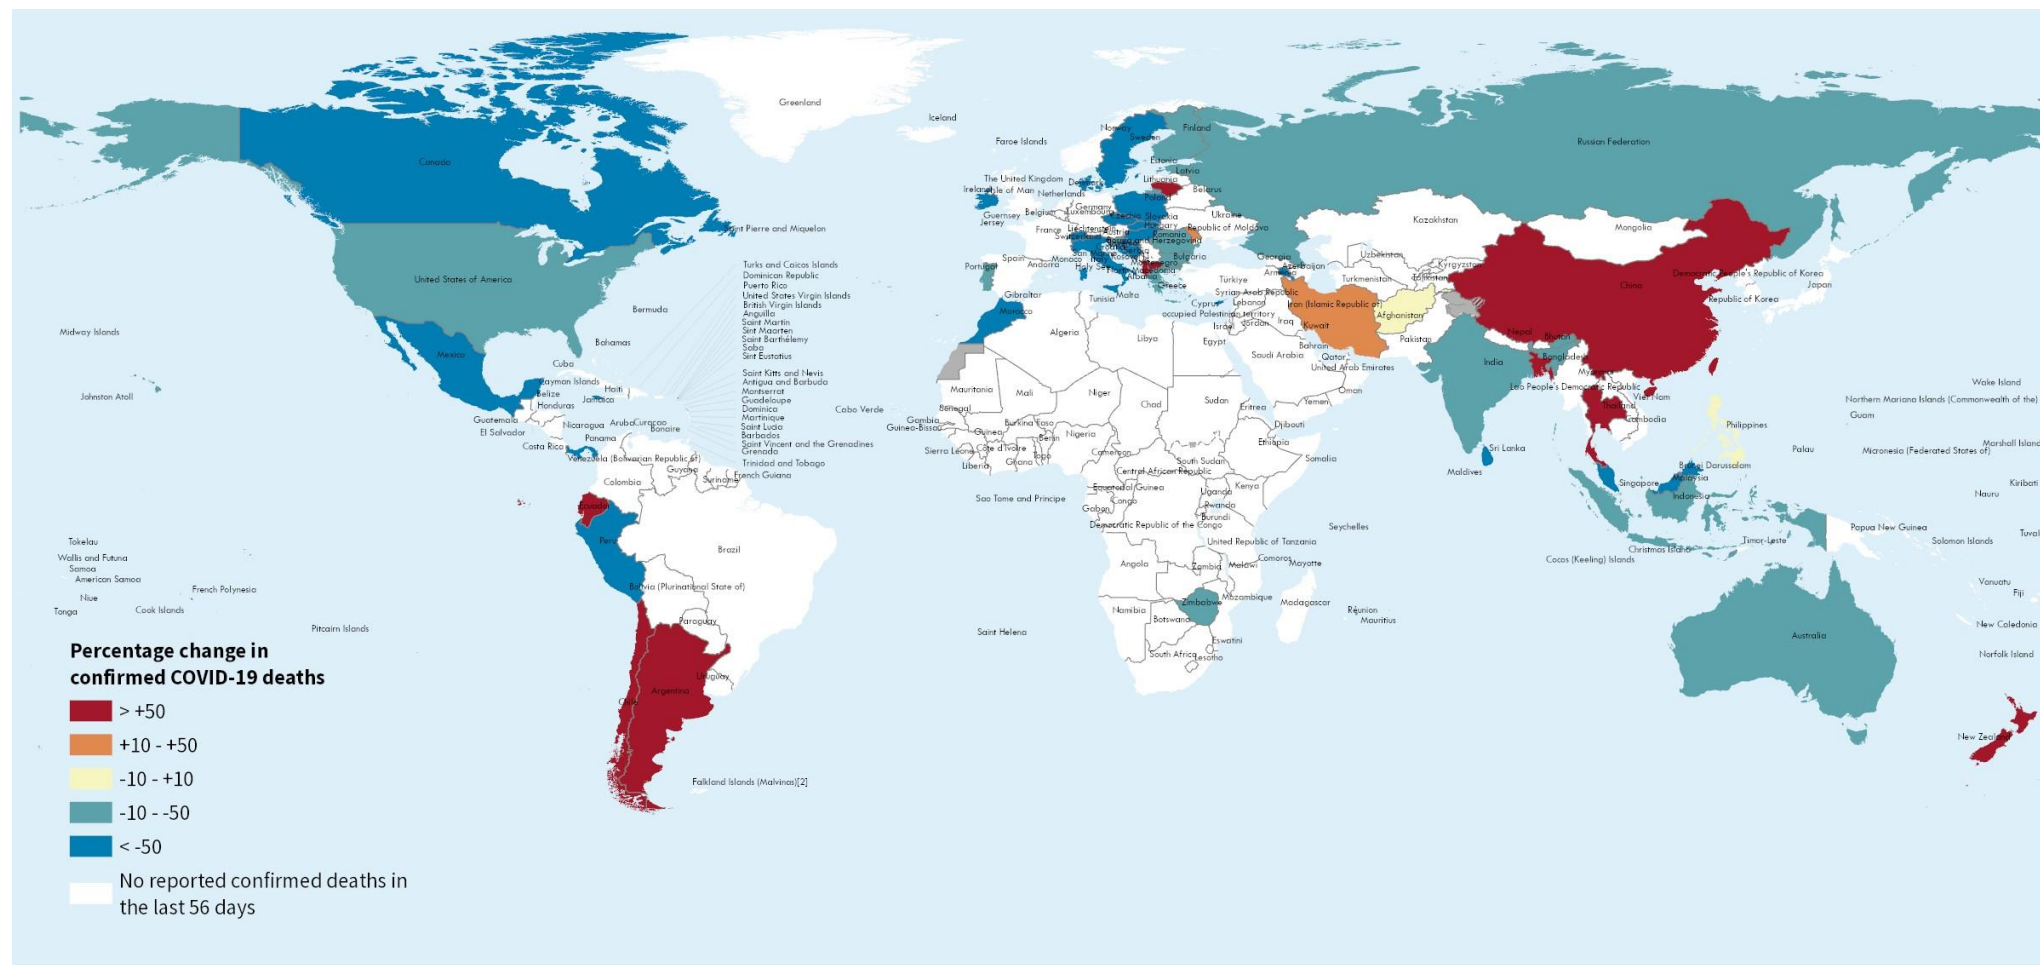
Greenland

Iceland

Canada

United States of America

Saint Pierre and Miquelon

Bermuda

Bahamas

Cuba

Mexico

Midway Islands

Johnston Atoll

Cayman Islands

Belize

Honduras

Haiti

Jamaica

Guatemala

El Salvador

Nicaragua

Costa Rica

Panama

Aruba

Curaçao

Bonaire

Turks and Caicos Islands
Dominican Republic
Puerto Rico
United States Virgin Islands
British Virgin Islands
Anguilla
Saint Martin
Sint Maarten
Saint Barthélemy
Saba
Sint Eustatius
Saint Kitts and Nevis
Antigua and Barbuda
Montserrat
Guadeloupe
Dominica
Martinique
Saint Lucia
Barbados
Saint Vincent and the Grenadines
Grenada
Trinidad and Tobago

Venezuela (Bolivarian Republic of)

Guyana

Suriname

French Guiana

Colombia

Ecuador

Peru

Brazil

Bolivia (Plurinational State of)

Paraguay

Chile

Argentina

Uruguay

Falkland Islands (Malvinas)[2]

Tokelau

Wallis and Futuna

Samoa

American Samoa

Niue

Tonga

Cook Islands

French Polynesia

Pitcairn Islands

Cabo Verde

Faroe Islands

Norway

Sweden

Finland

Estonia

Latvia

Lithuania

Denmark

The United Kingdom

Isle of Man

Ireland

Netherlands

Belarus

Poland

Germany

Belgium

Luxembourg

Czechia

Slovakia

Guernsey

Jersey

France

Liechtenstein

Switzerland

Ukraine

Republic of Moldova

Hungary

Romania

Bosnia and Herzegovina

Bulgaria

Spain

Andorra

Monaco

Holy See

San Marino

Kosovo

Montenegro

Albania

Greece

Portugal

Gibraltar

Malta

Tunisia

Morocco

Algeria

Libya

Egypt

Mauritania

Mali

Niger

Chad

Sudan

Eritrea

Senegal

Gambia

Guinea-Bissau

Guinea

Burkina Faso

Benin

Nigeria

Sierra Leone

Liberia

Côte d'Ivoire

Ghana

Togo

Cameroon

Central African Republic

South Sudan

Ethiopia

Djibouti

Somalia

Equatorial Guinea

Sao Tome and Principe

Gabon

Congo

Democratic Republic of the Congo

Uganda

Kenya

Rwanda

Burundi

United Republic of Tanzania

Seychelles

Comoros

Mayotte

Angola

Zambia

Malawi

Mozambique

Zimbabwe

Namibia

Botswana

Madagascar

Réunion

Mauritius

Eswatini

South Africa

Lesotho

Saint Helena

Russian Federation

Kazakhstan

Mongolia

Georgia

Armenia

Azerbaijan

Uzbekistan

Kyrgyzstan

Turkmenistan

Tajikistan

Türkiye

Syrian Arab Republic

Cyprus

Lebanon

occupied Palestinian territory

Israel

Jordan

Iraq

Iran (Islamic Republic of)

Kuwait

Afghanistan

Pakistan

Saudi Arabia

Bahrain

Qatar

United Arab Emirates

Oman

Yemen

India

Nepal

Bhutan

Bangladesh

China

Democratic People's Republic of Korea

Republic of Korea

Japan

Myanmar

Lao People's Democratic Republic

Thailand

Viet Nam

Cambodia

Philippines

Sri Lanka

Maldives

Malaysia

Brunei Darussalam

Singapore

Indonesia

Timor-Leste

Christmas Island

Cocos (Keeling) Islands

Papua New Guinea

Palau

Guam

Northern Mariana Islands (Commonwealth of the)

Wake Island

Micronesia (Federated States of)

Marshall Islands

Kiribati

Nauru

Solomon Islands

Tuvalu

Vanuatu

Fiji

New Caledonia

Norfolk Island

Australia

New Zealand

Percentage change in confirmed COVID-19 deaths

> +50

+10 - +50

-10 - +10

-10 - -50

< -50

No reported confirmed deaths in the last 56 days